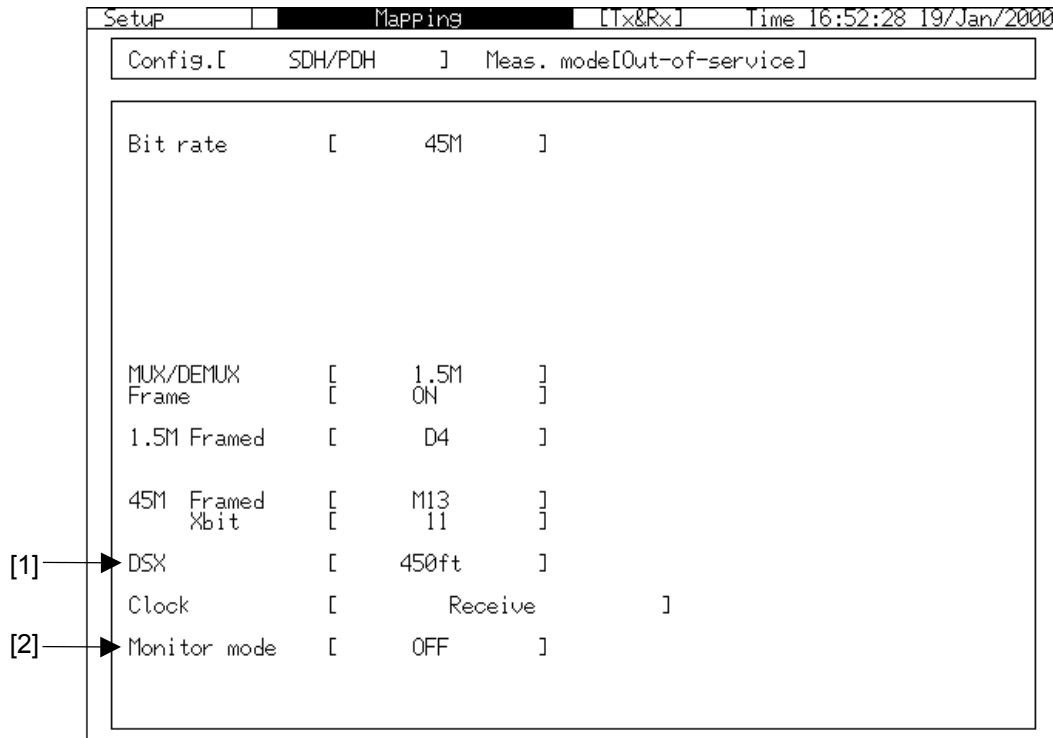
Setup | Mapping | [Tx&Rx] | Time 16:52:28 19/Jan/2000

Config.[ SDH/PDH ] Meas. mode[Out-of-service]

Bit rate [ 45M ]

MUX/DEMUX [ 1.5M ]
Frame [ ON ]

1.5M Framed [ D4 ]

45M Framed [ M13 ]
Xbit [ 11 ]

[1] DSX [ 450ft ]

Clock [ Receive ]

[2] Monitor mode [ OFF ]